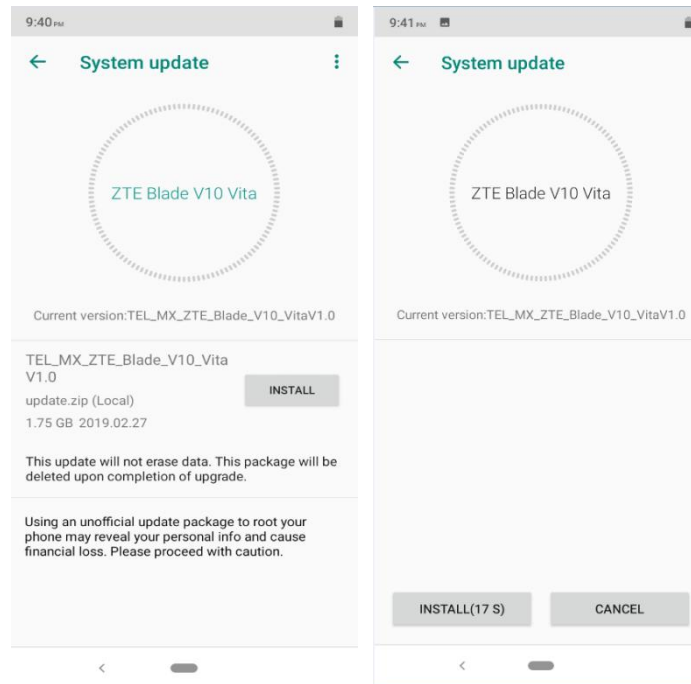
9:40 PM

System update

ZTE Blade V10 Vita

Current version:TEL_MX_ZTE_Blade_V10_VitaV1.0

TEL_MX_ZTE_Blade_V10_Vita V1.0

update.zip (Local)

1.75 GB 2019.02.27

INSTALL

This update will not erase data. This package will be deleted upon completion of upgrade.

Using an unofficial update package to root your phone may reveal your personal info and cause financial loss. Please proceed with caution.

9:41 PM

System update

ZTE Blade V10 Vita

Current version:TEL_MX_ZTE_Blade_V10_VitaV1.0

INSTALL(17 S)

CANCEL